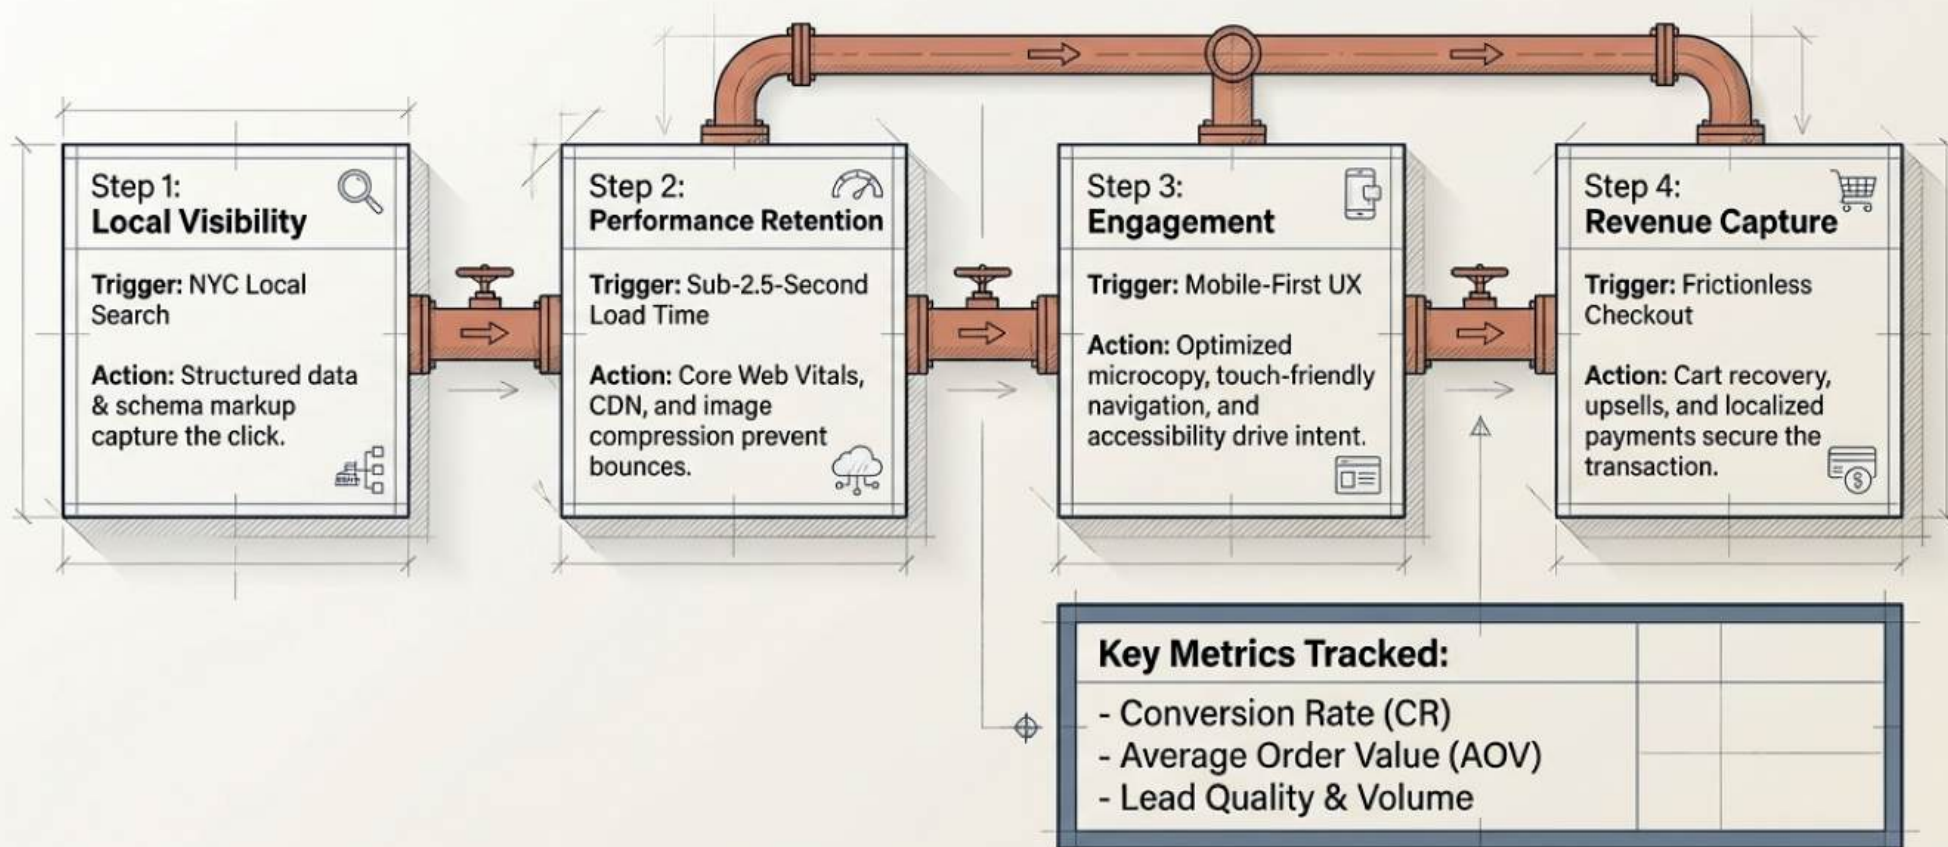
Step 1:
**Local Visibility**

**Trigger:** NYC Local Search

**Action:** Structured data & schema markup capture the click.

Step 2:
**Performance Retention**

**Trigger:** Sub-2.5-Second Load Time

**Action:** Core Web Vitals, CDN, and image compression prevent bounces.

Step 3:
**Engagement**

**Trigger:** Mobile-First UX

**Action:** Optimized microcopy, touch-friendly navigation, and accessibility drive intent.

Step 4:
**Revenue Capture**

**Trigger:** Frictionless Checkout

**Action:** Cart recovery, upsells, and localized payments secure the transaction.

**Key Metrics Tracked:**
- Conversion Rate (CR)
- Average Order Value (AOV)
- Lead Quality & Volume